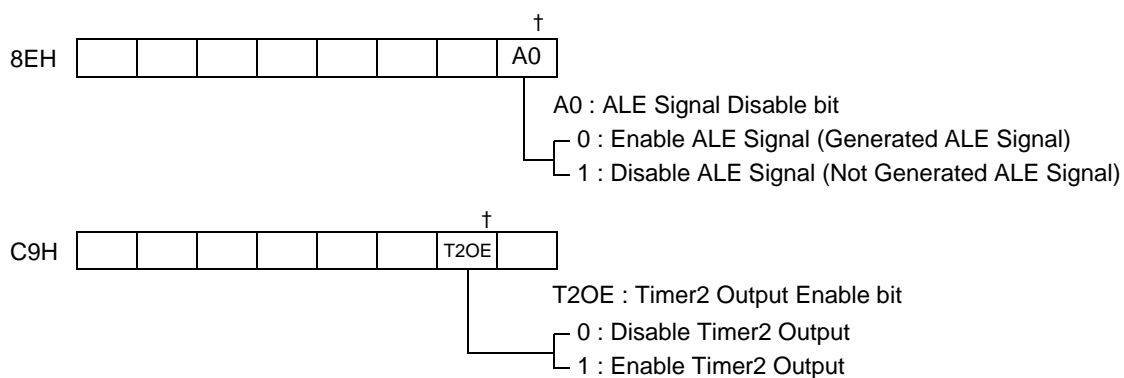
†

8EH

| | | | | | | | A0 |
|---|---|---|---|---|---|---|---|

A0 : ALE Signal Disable bit
0 : Enable ALE Signal (Generated ALE Signal)
1 : Disable ALE Signal (Not Generated ALE Signal)

†

C9H

| | | | | | | T2OE | |
|---|---|---|---|---|---|---|---|

T2OE : Timer2 Output Enable bit
0 : Disable Timer2 Output
1 : Enable Timer2 Output